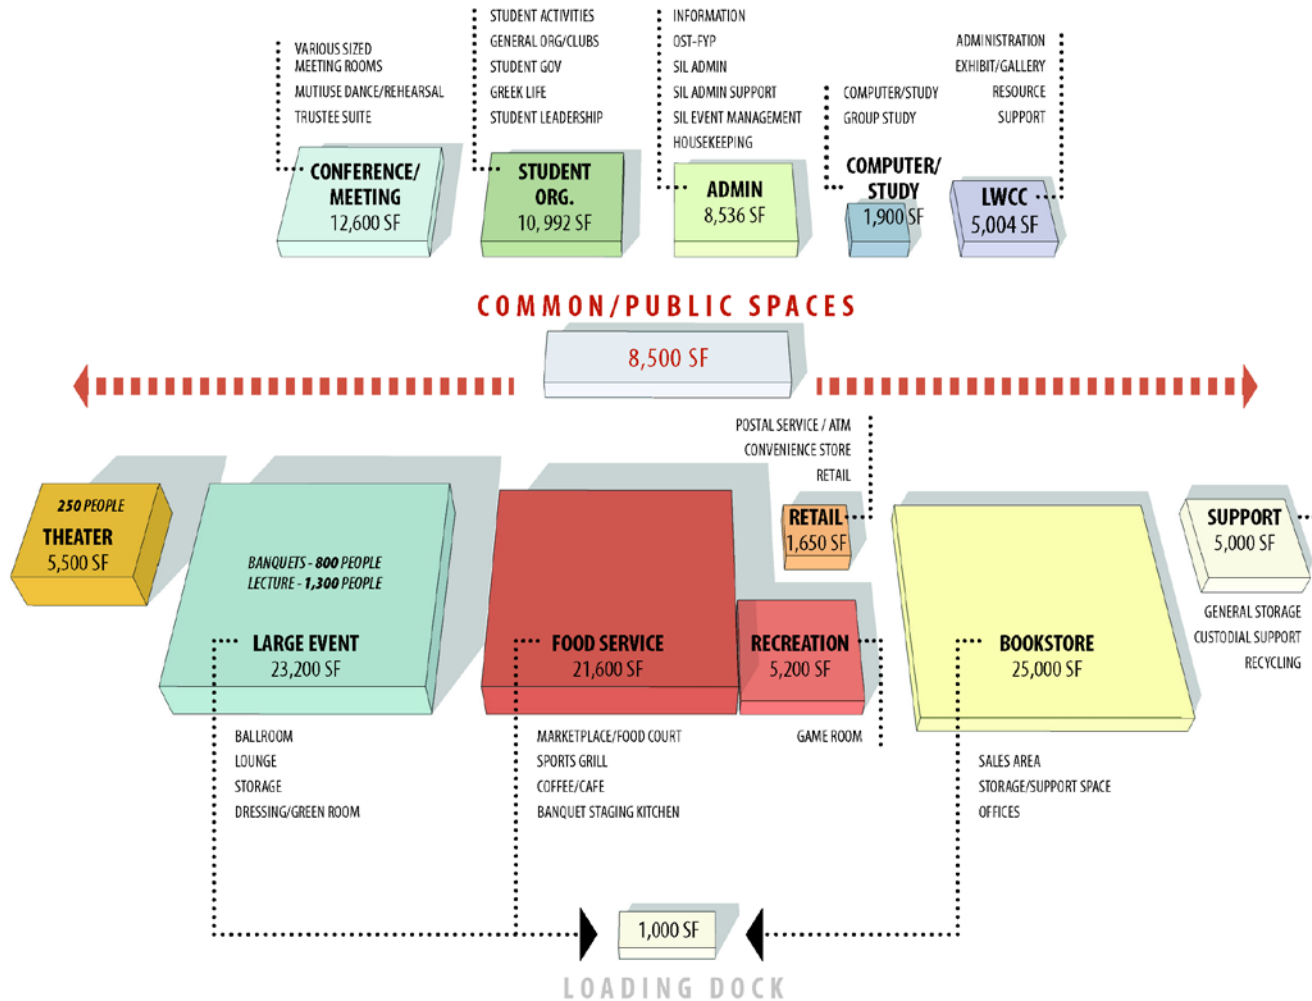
VARIOUS SIZED MEETING ROOMS
MUTIUSE DANCE/REHEARSAL
TRUSTEE SUITE

CONFERENCE/ MEETING
12,600 SF

STUDENT ACTIVITIES
GENERAL ORG/CLUBS
STUDENT GOV
GREEK LIFE
STUDENT LEADERSHIP

STUDENT ORG.
10, 992 SF

INFORMATION
OST-FYP
SIL ADMIN
SIL ADMIN SUPPORT
SIL EVENT MANAGEMENT
HOUSEKEEPING

ADMIN
8,536 SF

COMPUTER/STUDY
GROUP STUDY

COMPUTER/ STUDY
1,900 SF

ADMINISTRATION
EXHIBIT/GALLERY
RESOURCE
SUPPORT

LWCC
5,004 SF

COMMON/PUBLIC SPACES
8,500 SF

POSTAL SERVICE / ATM
CONVENIENCE STORE
RETAIL

250 PEOPLE
THEATER
5,500 SF

BANQUETS - 800 PEOPLE
LECTURE - 1,300 PEOPLE

LARGE EVENT
23,200 SF

FOOD SERVICE
21,600 SF

RETAIL
1,650 SF

RECREATION
5,200 SF

BOOKSTORE
25,000 SF

SUPPORT
5,000 SF

GENERAL STORAGE
CUSTODIAL SUPPORT
RECYCLING

BALLROOM
LOUNGE
STORAGE
DRESSING/GREEN ROOM

MARKETPLACE/FOOD COURT
SPORTS GRILL
COFFEE/CAFE
BANQUET STAGING KITCHEN

GAME ROOM

SALES AREA
STORAGE/SUPPORT SPACE
OFFICES

1,000 SF
LOADING DOCK